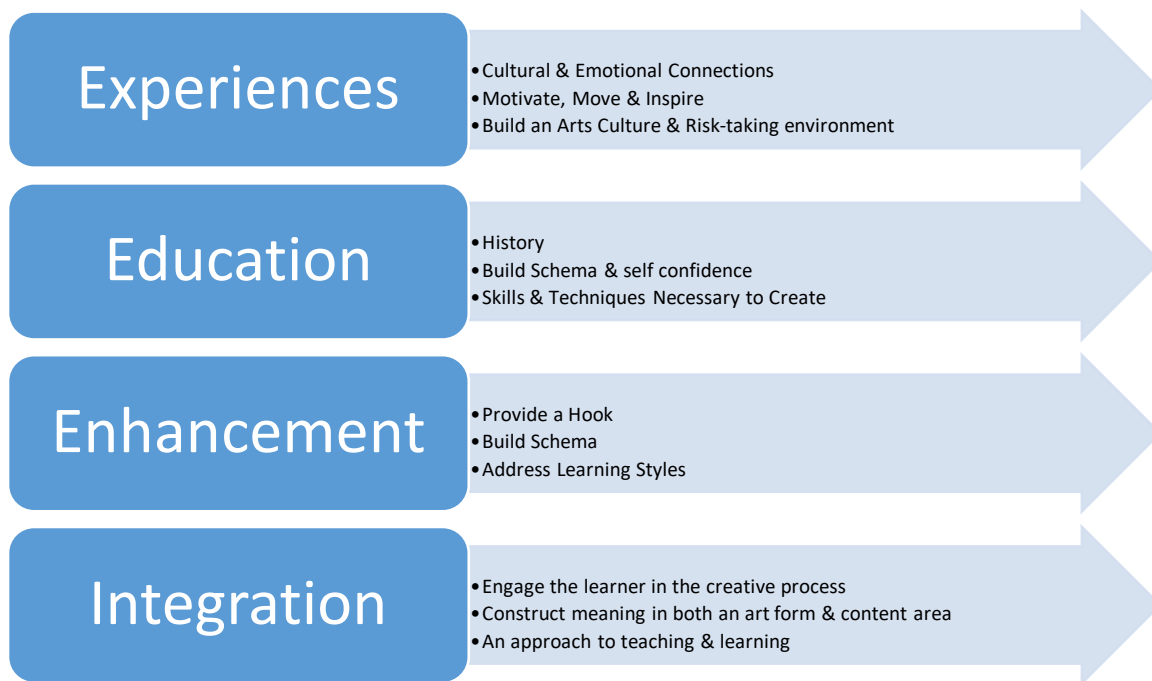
Experiences

- Cultural & Emotional Connections
- Motivate, Move & Inspire
- Build an Arts Culture & Risk-taking environment

Education

- History
- Build Schema & self confidence
- Skills & Techniques Necessary to Create

Enhancement

- Provide a Hook
- Build Schema
- Address Learning Styles

Integration

- Engage the learner in the creative process
- Construct meaning in both an art form & content area
- An approach to teaching & learning